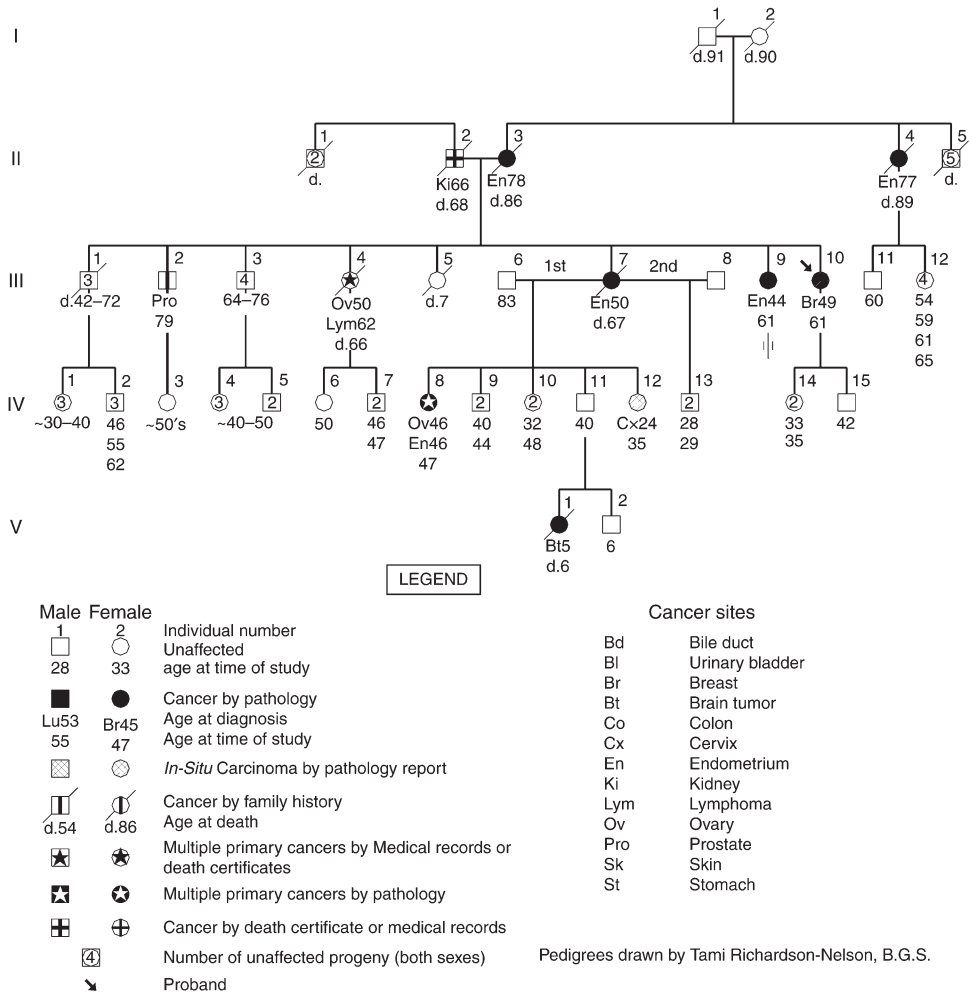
I
1 2
d.91 d.90

II
1 2 3 4 5
2 d.
Ki66 d.68
En78 d.86
En77 d.89
5 d.

III
1 2 3 4 5 6 1st 7 2nd 8 9 10 11 12
3 d.42–72
Pro 79
4 64–76
Ov50 Lym62 d.66
d.7
83
En50 d.67
En44 61
Br49 61
60
4 54 59 61 65

IV
1 2 3 4 5 6 7 8 9 10 11 12 13 14 15
3 ~30–40
3 46 55 62
~50's
3 ~40–50
2
50
2 46 47
Ov46 En46 47
2 40 44
2 32 48
40
Cx24 35
2 28 29
2 33 35
42

V
1 2
Bt5 d.6
6

LEGEND

Male Female
1 2 Individual number
28 33 Unaffected age at time of study
Lu53 55 Br45 47 Cancer by pathology Age at diagnosis Age at time of study
*In-Situ* Carcinoma by pathology report
d.54 d.86 Cancer by family history Age at death
Multiple primary cancers by Medical records or death certificates
Multiple primary cancers by pathology
Cancer by death certificate or medical records
4 Number of unaffected progeny (both sexes)
Proband

Cancer sites
| | |
|---|---|
| Bd | Bile duct |
| Bl | Urinary bladder |
| Br | Breast |
| Bt | Brain tumor |
| Co | Colon |
| Cx | Cervix |
| En | Endometrium |
| Ki | Kidney |
| Lym | Lymphoma |
| Ov | Ovary |
| Pro | Prostate |
| Sk | Skin |
| St | Stomach |

Pedigrees drawn by Tami Richardson-Nelson, B.G.S.